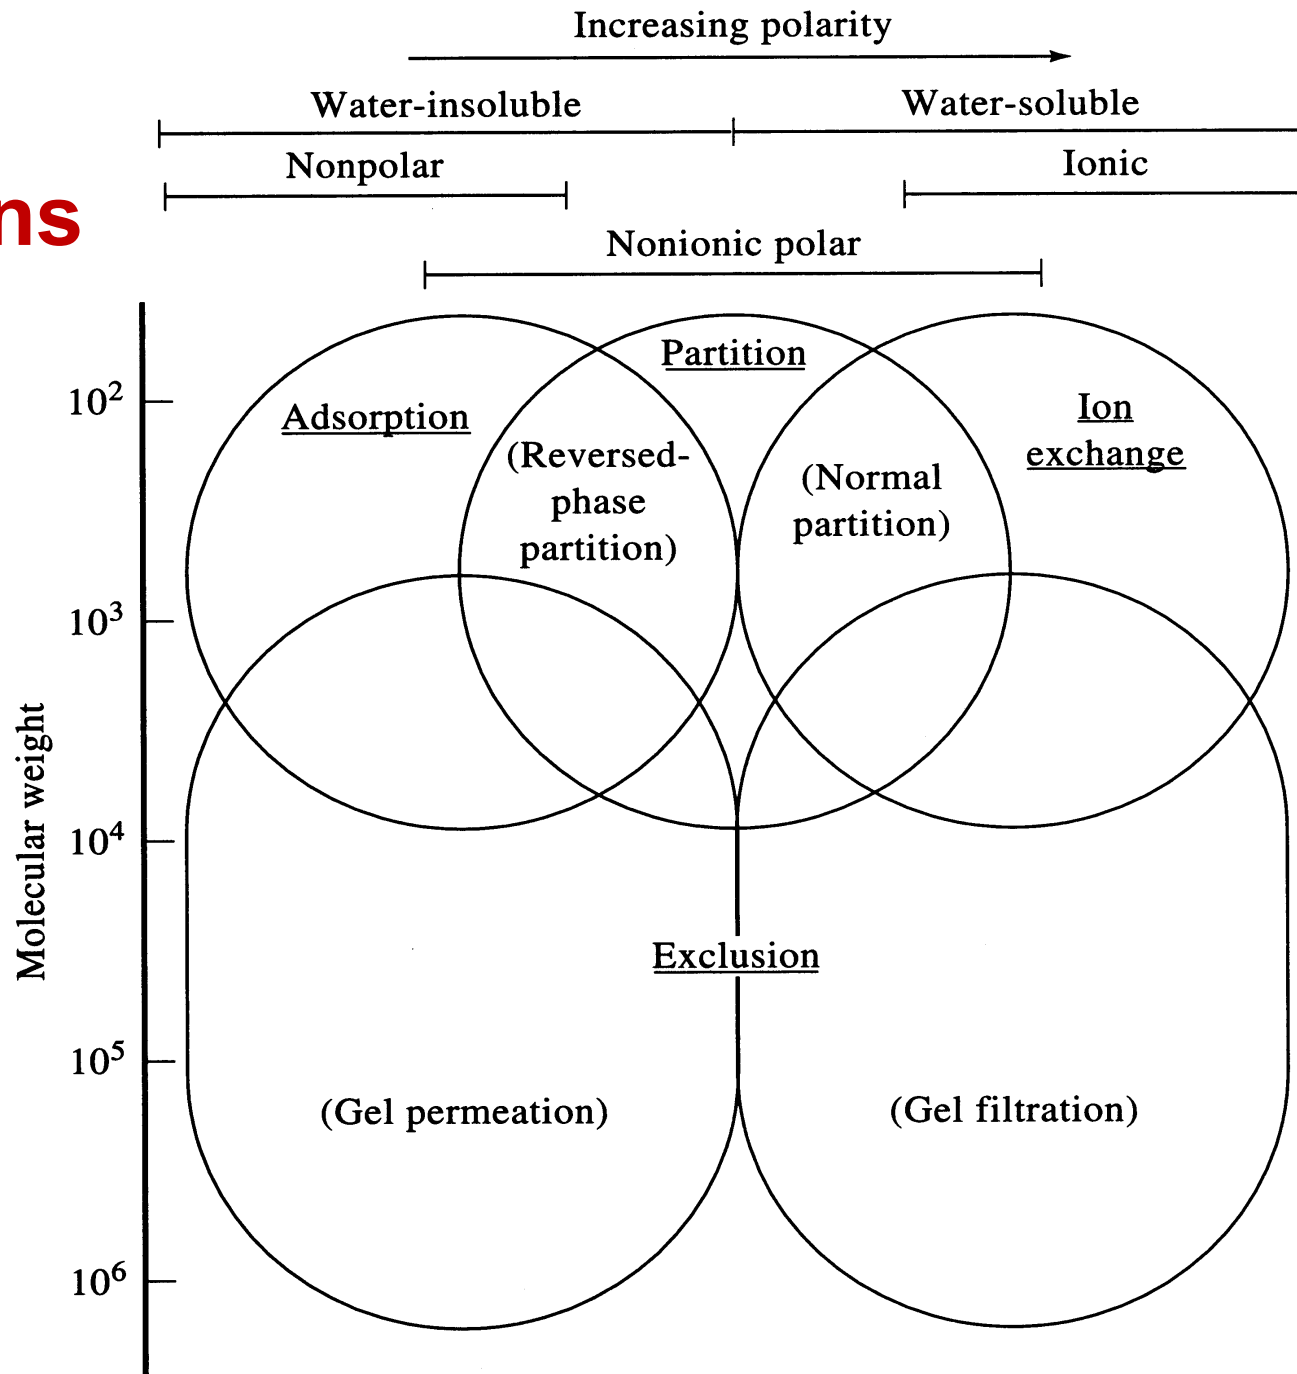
ns

Increasing polarity

Water-insoluble

Water-soluble

Nonpolar

Ionic

Nonionic polar

Molecular weight

$10^2$

$10^3$

$10^4$

$10^5$

$10^6$

Adsorption

Partition

Ion exchange

(Reversed-phase partition)

(Normal partition)

Exclusion

(Gel permeation)

(Gel filtration)